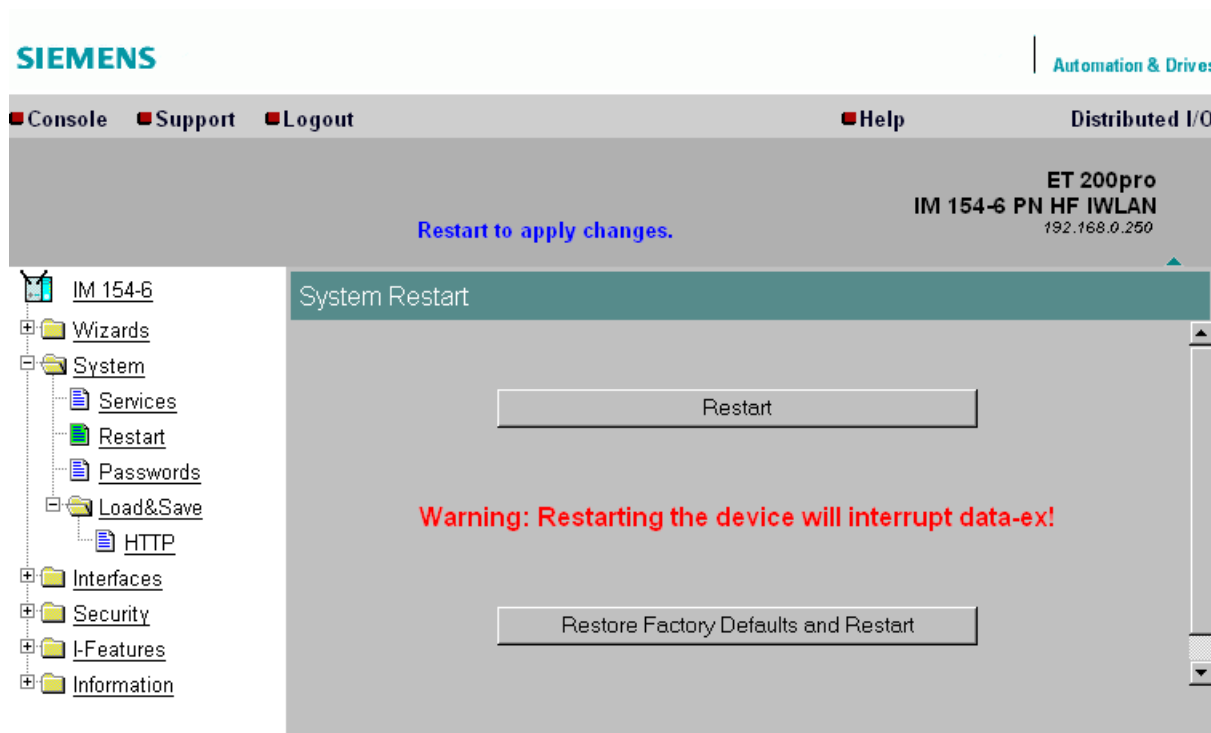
SIEMENS

Automation & Drives

Console Support Logout Help Distributed I/O

ET 200pro
IM 154-6 PN HF IWLAN
192.168.0.250

Restart to apply changes.

IM 154-6
Wizards
System
Services
Restart
Passwords
Load&Save
HTTP
Interfaces
Security
I-Features
Information

System Restart

Restart

Warning: Restarting the device will interrupt data-ex!

Restore Factory Defaults and Restart